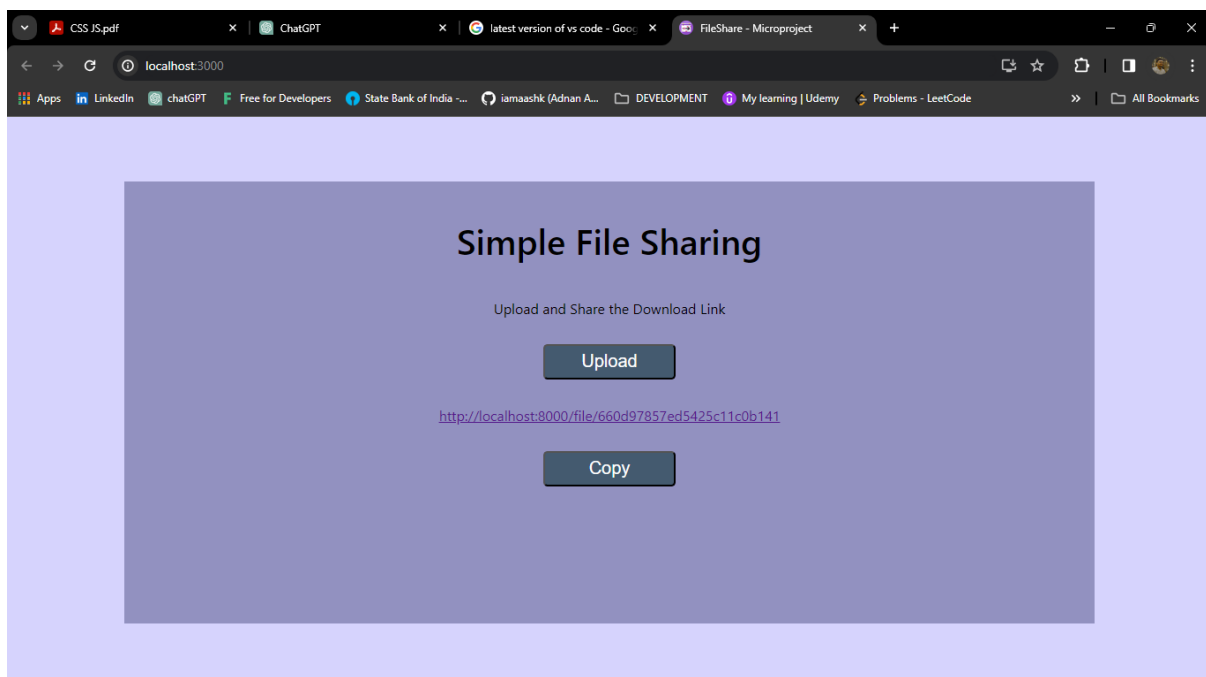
CSS JS.pdf
ChatGPT
latest version of vs code - Goog
FileShare - Microproject

localhost:3000

Apps LinkedIn chatGPT Free for Developers State Bank of India -... iamaashk (Adnan A... DEVELOPMENT My learning | Udemy Problems - LeetCode » All Bookmarks

Simple File Sharing

Upload and Share the Download Link

Upload

http://localhost:8000/file/660d97857ed5425c11c0b141

Copy